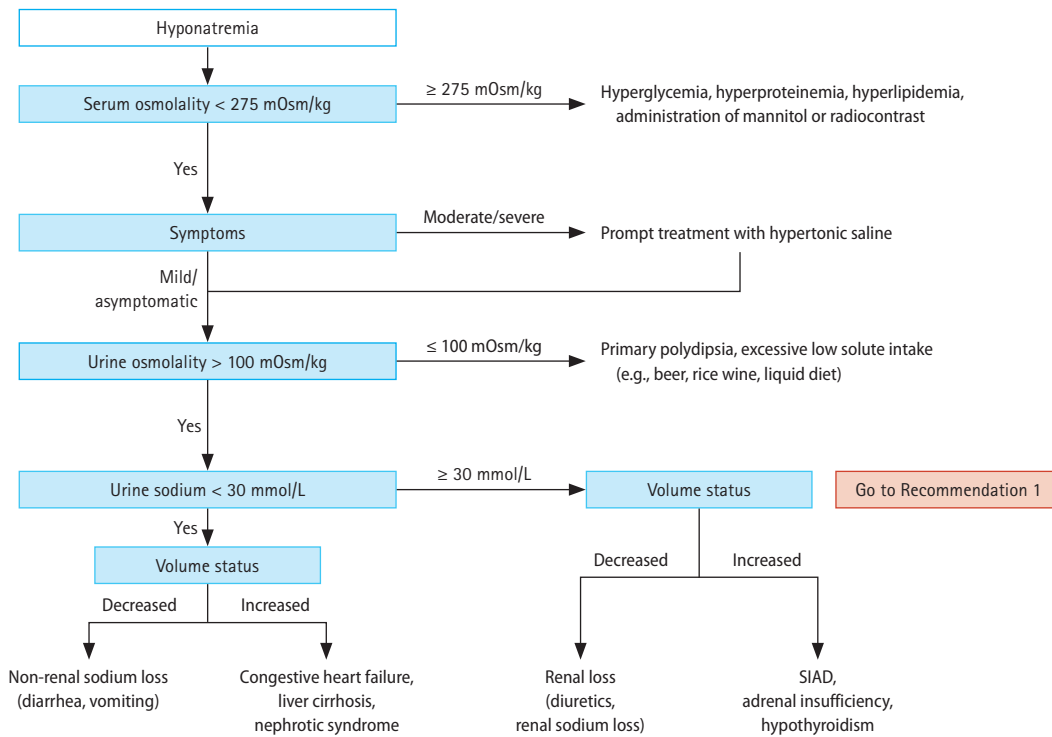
Hyponatremia

Serum osmolality < 275 mOsm/kg

≥ 275 mOsm/kg

Hyperglycemia, hyperproteinemia, hyperlipidemia, administration of mannitol or radiocontrast

Yes

Symptoms

Moderate/severe

Prompt treatment with hypertonic saline

Mild/ asymptomatic

Urine osmolality > 100 mOsm/kg

≤ 100 mOsm/kg

Primary polydipsia, excessive low solute intake (e.g., beer, rice wine, liquid diet)

Yes

Urine sodium < 30 mmol/L

≥ 30 mmol/L

Volume status

Go to Recommendation 1

Yes

Volume status

Decreased

Increased

Decreased

Increased

Non-renal sodium loss (diarrhea, vomiting)

Congestive heart failure, liver cirrhosis, nephrotic syndrome

Renal loss (diuretics, renal sodium loss)

SIAD, adrenal insufficiency, hypothyroidism